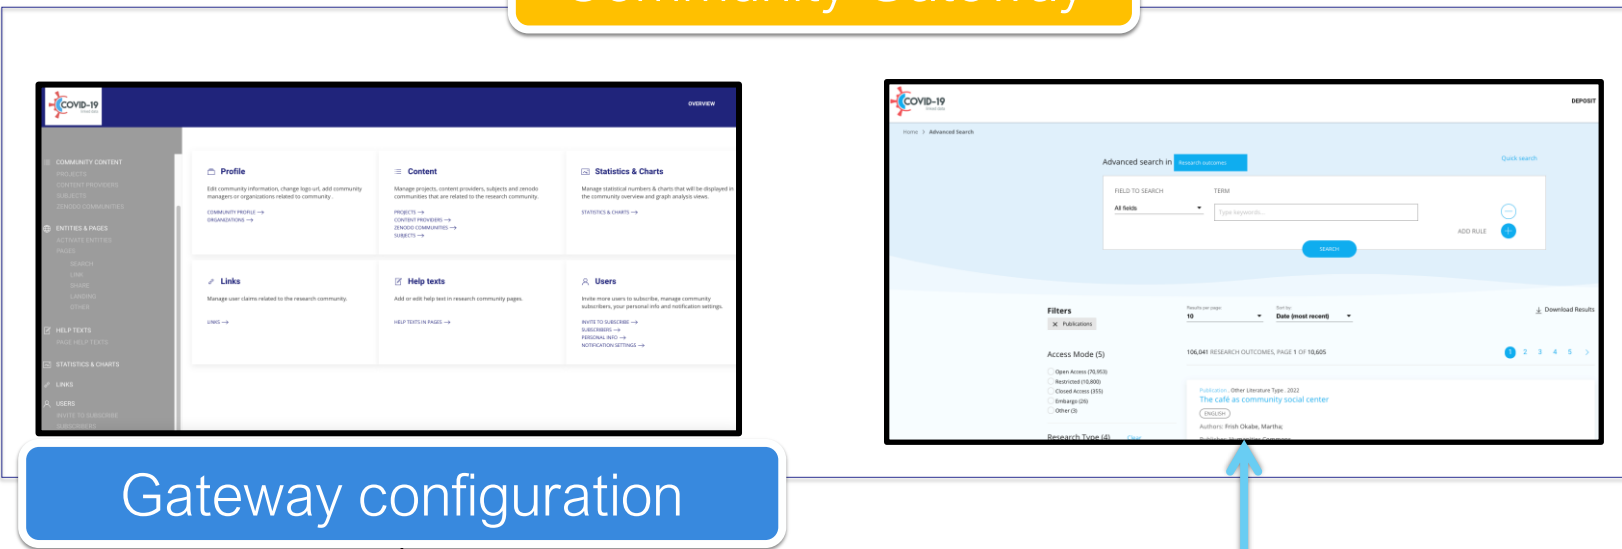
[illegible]

COVID-19

OVERVIEW

COMMUNITY CONTENT
PROJECTS
CONTENT PROVIDERS
SUBJECTS
ZENODO COMMUNITIES

ENTITIES & PAGES
ACTIVATE ENTITIES
PAGES
SEARCH
LINK
SHARE
LANDING
OTHER

HELP TEXTS
PAGE HELP TEXTS

STATISTICS & CHARTS

LINKS

USERS
INVITE TO SUBSCRIBE
SUBSCRIBERS

Profile
Edit community information, change logo url, add community managers or organizations related to community.
COMMUNITY PROFILE →
ORGANIZATIONS →

Content
Manage projects, content providers, subjects and zenodo communities that are related to the research community.
PROJECTS →
CONTENT PROVIDERS →
ZENODO COMMUNITIES →
SUBJECTS →

Statistics & Charts
Manage statistical numbers & charts that will be displayed in the community overview and graph analysis views.
STATISTICS & CHARTS →

Links
Manage user claims related to the research community.
LINKS →

Help texts
Add or edit help text in research community pages.
HELP TEXTS IN PAGES →

Users
Invite more users to subscribe, manage community subscribers, your personal info and notification settings.
INVITE TO SUBSCRIBE →
SUBSCRIBERS →
PERSONAL INFO →
NOTIFICATION SETTINGS →

COVID-19

DEPOSIT

Home > Advanced Search

Advanced search in Research outcomes

Quick search

FIELD TO SEARCH
All fields
TERM
Type keywords...
ADD RULE
SEARCH

Filters
× Publications

Results per page
10
Sort by
Date (most recent)

Download Results

Access Mode (5)
Open Access (70,953)
Restricted (10,800)
Closed Access (355)
Embargo (26)
Other (3)

106,041 RESEARCH OUTCOMES, PAGE 1 OF 10,605

1 2 3 4 5 >

Publication . Other Literature Type . 2022
The café as community social center
ENGLISH
Authors: Frish Okabe, Martha;

Research Type (4)

Gateway configuration